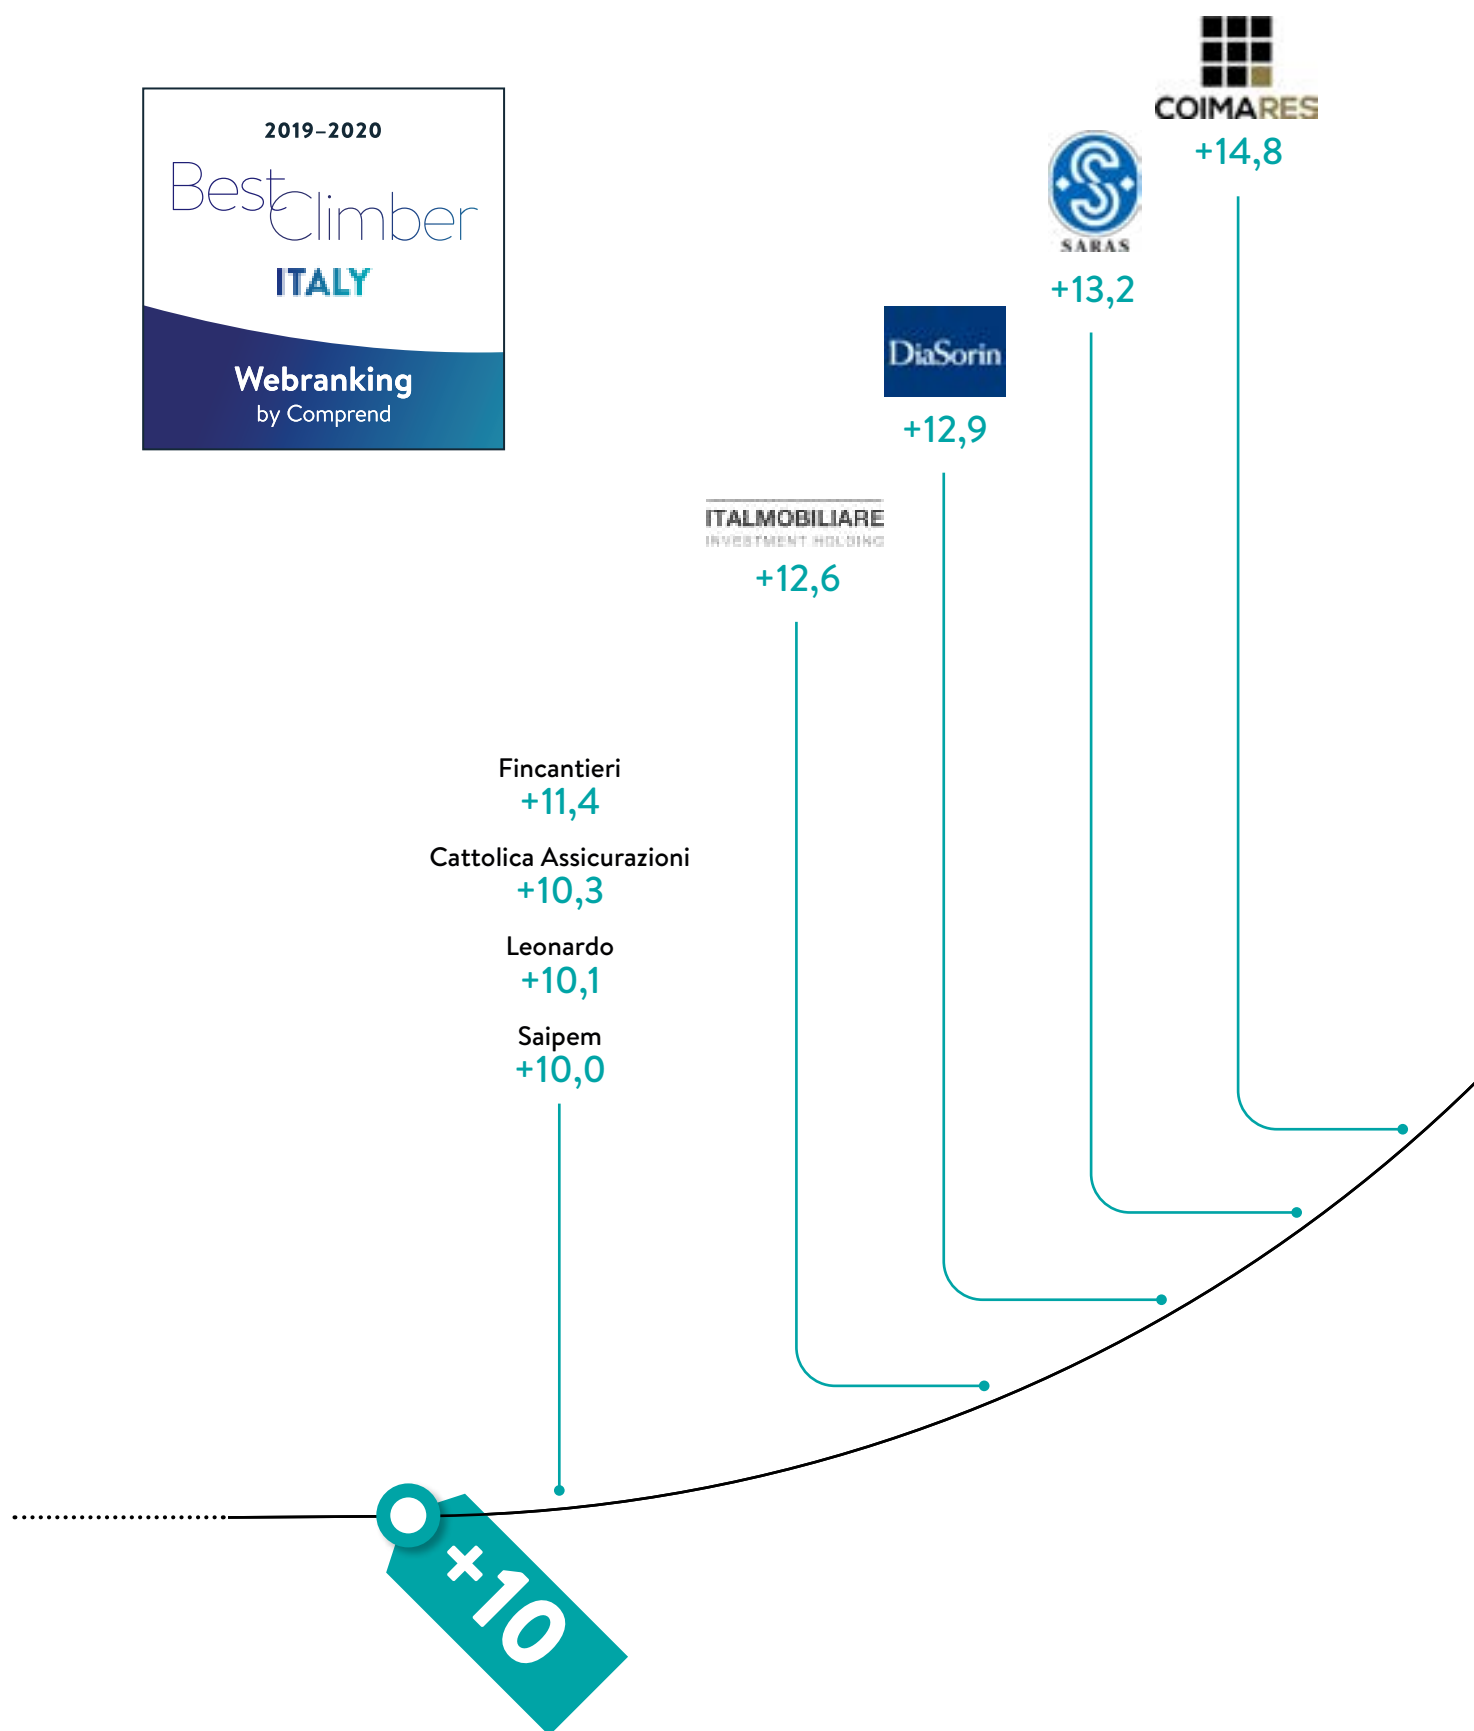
2019–2020
Best Climber
ITALY
Webranking
by Comprend

COIMARES
+14,8

SARAS
+13,2

DiaSorin
+12,9

ITALMOBILIARE
INVESTMENT HOLDING
+12,6

Fincantieri
+11,4

Cattolica Assicurazioni
+10,3

Leonardo
+10,1

Saipem
+10,0

+10